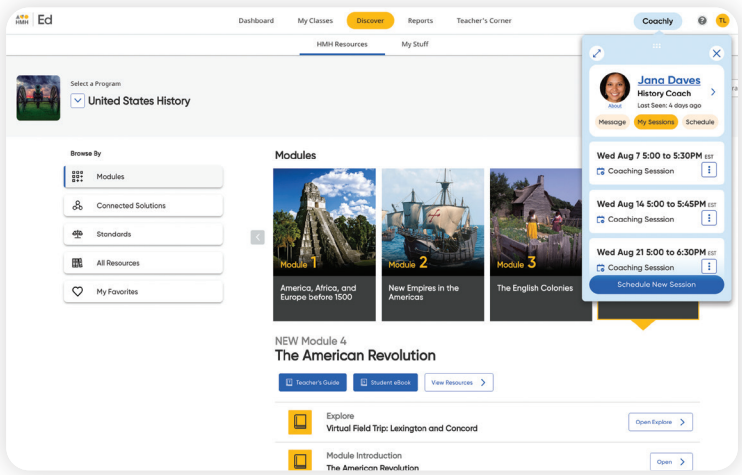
HMH Ed

Dashboard
My Classes
Discover
Reports
Teacher's Corner
Coachly
TL

HMH Resources
My Stuff

Select a Program
United States History

Browse By
Modules
Connected Solutions
Standards
All Resources
My Favorites

Modules

Module 1
America, Africa, and Europe before 1500

Module 2
New Empires in the Americas

Module 3
The English Colonies

NEW Module 4
The American Revolution

Teacher's Guide
Student eBook
View Resources

Explore
Virtual Field Trip: Lexington and Concord
Open Explore

Module Introduction
The American Revolution
Open

Jana Daves
History Coach
About
Last Seen: 4 days ago
Message
My Sessions
Schedule

Wed Aug 7 5:00 to 5:30PM EST
Coaching Session

Wed Aug 14 5:00 to 5:45PM EST
Coaching Session

Wed Aug 21 5:00 to 6:30PM EST
Coaching Session

Schedule New Session